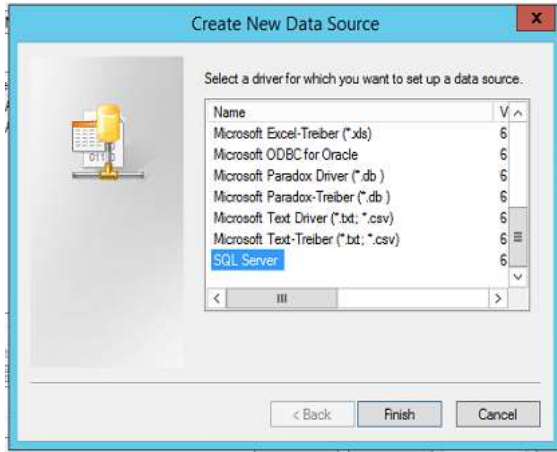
Create New Data Source

x

Select a driver for which you want to set up a data source.

| Name | V |
|---|---|
| Microsoft Excel-Treiber (*.xls) | 6 |
| Microsoft ODBC for Oracle | 6 |
| Microsoft Paradox Driver (*.db ) | 6 |
| Microsoft Paradox-Treiber (*.db ) | 6 |
| Microsoft Text Driver (*.txt; *.csv) | 6 |
| Microsoft Text-Treiber (*.txt; *.csv) | 6 |
| SQL Server | 6 |

< Back

Finish

Cancel